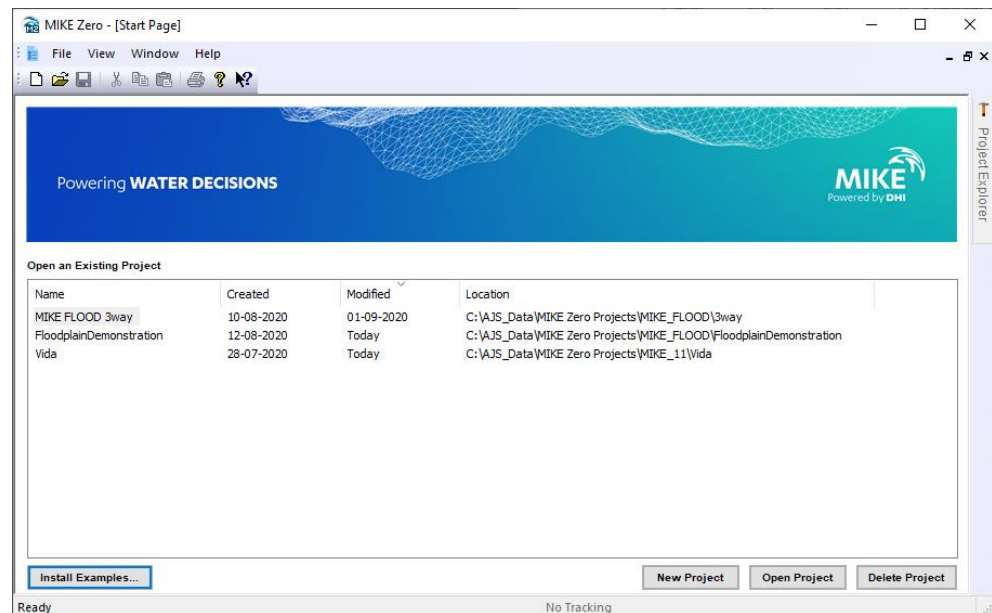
MIKE Zero - [Start Page]

File View Window Help

Powering WATER DECISIONS

MIKE
Powered by DHI

Project Explorer

Open an Existing Project

| Name | Created | Modified | Location |
|---|---|---|---|
| MIKE FLOOD 3way | 10-08-2020 | 01-09-2020 | C:\AJS_Data\MIKE Zero Projects\MIKE_FLOOD\3way |
| FloodplainDemonstration | 12-08-2020 | Today | C:\AJS_Data\MIKE Zero Projects\MIKE_FLOOD\FloodplainDemonstration |
| Vida | 28-07-2020 | Today | C:\AJS_Data\MIKE Zero Projects\MIKE_11\Vida |

Install Examples...

New Project Open Project Delete Project

Ready

No Tracking